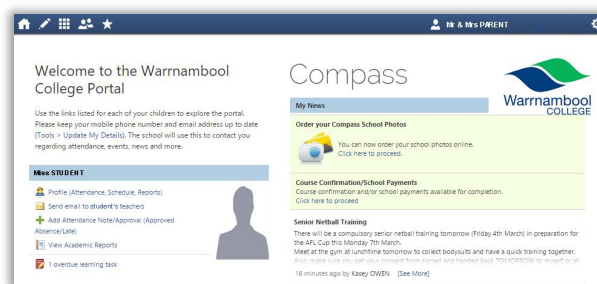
Mr & Mrs PARENT

Welcome to the Warrnambool College Portal

Use the links listed for each of your children to explore the portal. Please keep your mobile phone number and email address up to date (Tools > Update My Details). The school will use this to contact you regarding attendance, events, news and more.

Miss STUDENT

Profile (Attendance, Schedule, Reports)

Send email to student's teachers

Add Attendance Note/Approval (Approved Absence/Late)

View Academic Reports

1 overdue learning task

Compass

Warrnambool COLLEGE

My News

Order your Compass School Photos

You can now order your school photos online.
Click here to proceed.

Course Confirmation/School Payments

Course confirmation and/or school payments available for completion.
Click here to proceed.

Senior Netball Training

There will be a compulsory senior netball training tomorrow (Friday 4th March) in preparation for the AFL Cup this Monday 7th March.
Meet at the gym at lunchtime tomorrow to collect bodysuits and have a quick training together. Also, make sure you get your consent form signed and handed back TOMORROW to myself or at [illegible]

16 minutes ago by Kasey OWEN [See More]